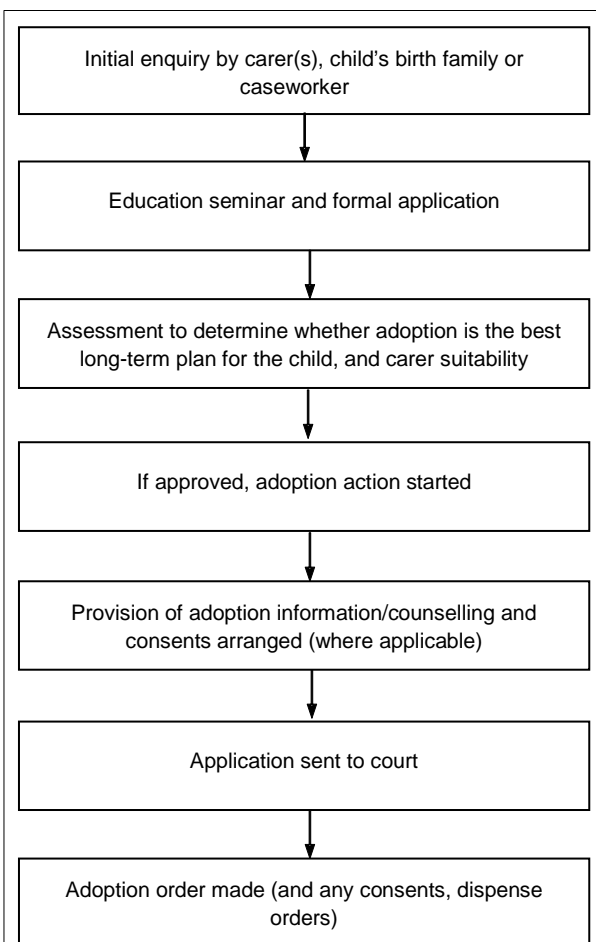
Initial enquiry by carer(s), child’s birth family or caseworker

Education seminar and formal application

Assessment to determine whether adoption is the best long-term plan for the child, and carer suitability

If approved, adoption action started

Provision of adoption information/counselling and consents arranged (where applicable)

Application sent to court

Adoption order made (and any consents, dispense orders)